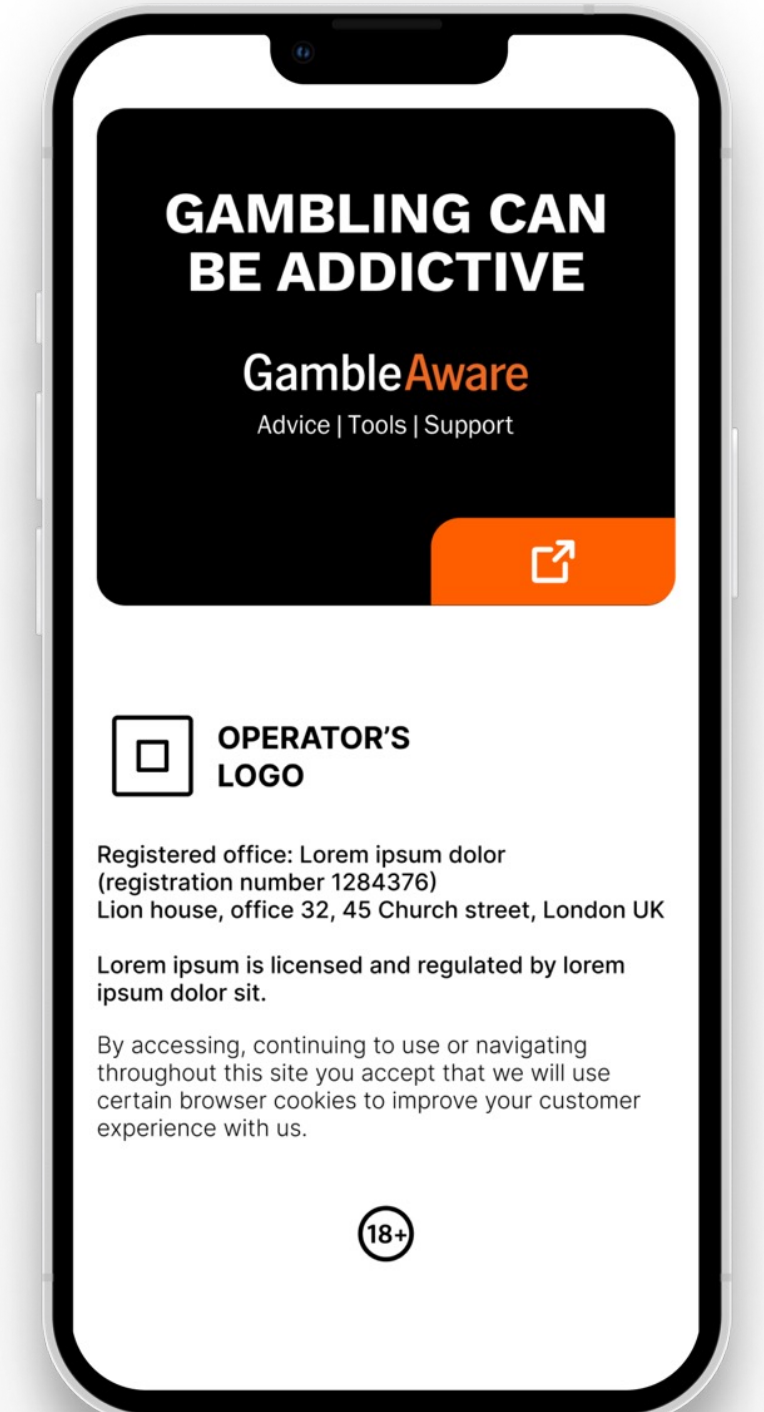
GAMBLING CAN BE ADDICTIVE

GambleAware
Advice | Tools | Support

OPERATOR'S LOGO

Registered office: Lorem ipsum dolor (registration number 1284376)
Lion house, office 32, 45 Church street, London UK

Lorem ipsum is licensed and regulated by lorem ipsum dolor sit.

By accessing, continuing to use or navigating throughout this site you accept that we will use certain browser cookies to improve your customer experience with us.

18+